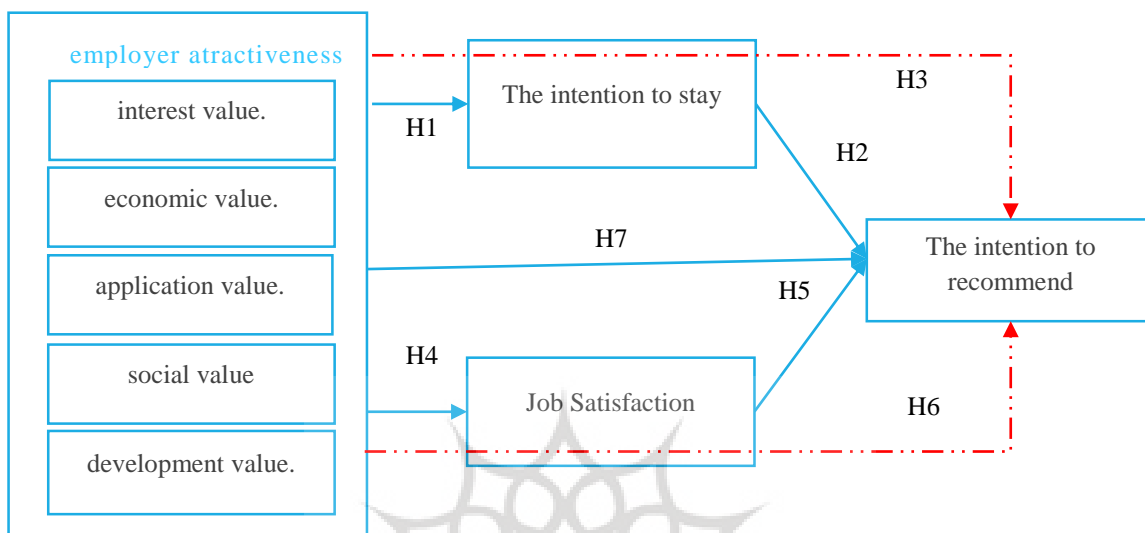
employer atractiveness

interest value.

economic value.

application value.

social value

development value.

H1

The intention to stay

H3

H2

H7

The intention to recommend

H5

H4

Job Satisfaction

H6